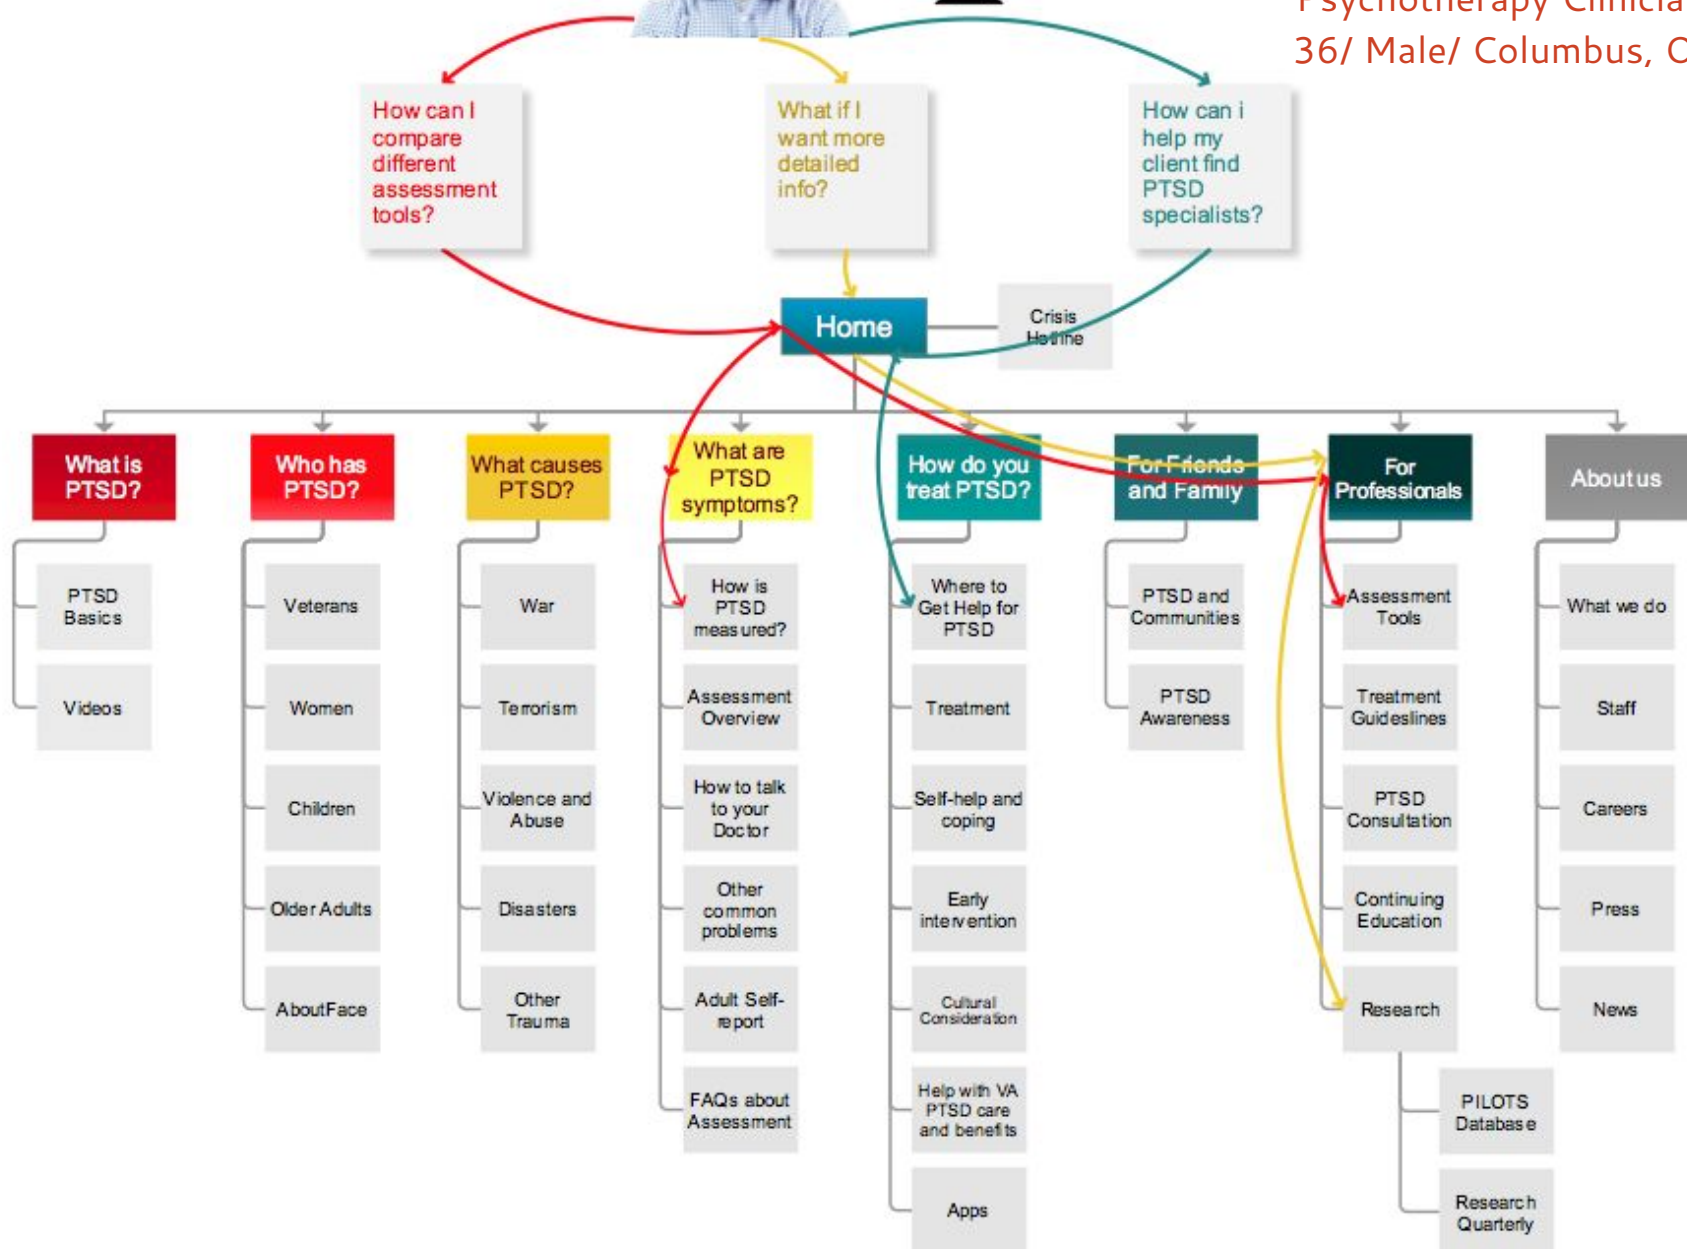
Psychotherapy Clinicia
36/ Male/ Columbus, C

How can I compare different assessment tools?

What if I want more detailed info?

How can i help my client find PTSD specialists?

Home

Crisis Hotline

What is PTSD?

PTSD Basics

Videos

Who has PTSD?

Veterans

Women

Children

Older Adults

AboutFace

What causes PTSD?

War

Terrorism

Violence and Abuse

Disasters

Other Trauma

What are PTSD symptoms?

How is PTSD measured?

Assessment Overview

How to talk to your Doctor

Other common problems

Adult Self-report

FAQs about Assessment

How do you treat PTSD?

Where to Get Help for PTSD

Treatment

Self-help and coping

Early intervention

Cultural Consideration

Help with VA PTSD care and benefits

Apps

For Friends and Family

PTSD and Communities

PTSD Awareness

For Professionals

Assessment Tools

Treatment Guidelines

PTSD Consultation

Continuing Education

Research

PILOTS Database

Research Quarterly

About us

What we do

Staff

Careers

Press

News